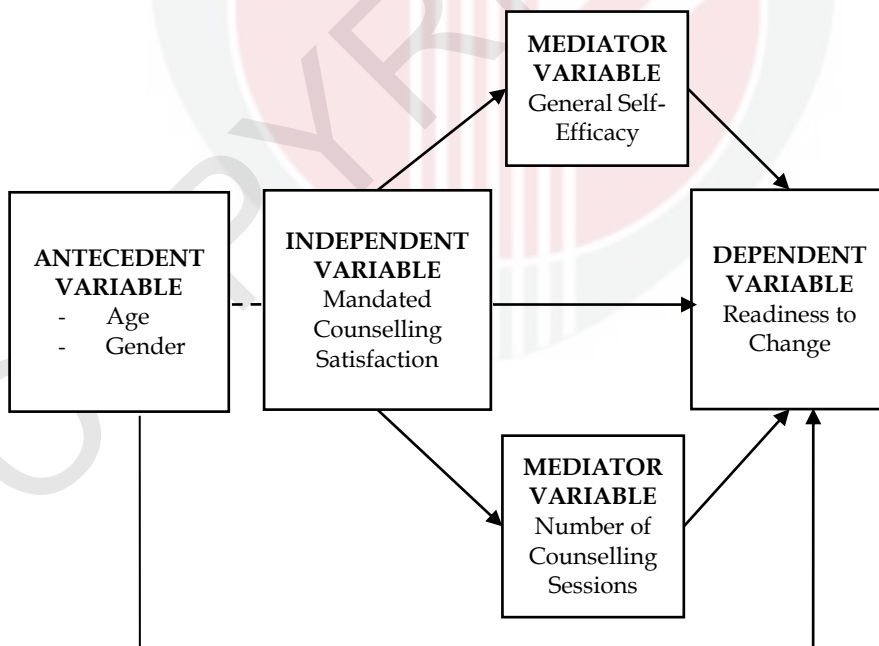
MEDIATOR VARIABLE
General Self-Efficacy

ANTECEDENT VARIABLE
- Age
- Gender

INDEPENDENT VARIABLE
Mandated Counselling Satisfaction

DEPENDENT VARIABLE
Readiness to Change

MEDIATOR VARIABLE
Number of Counselling Sessions